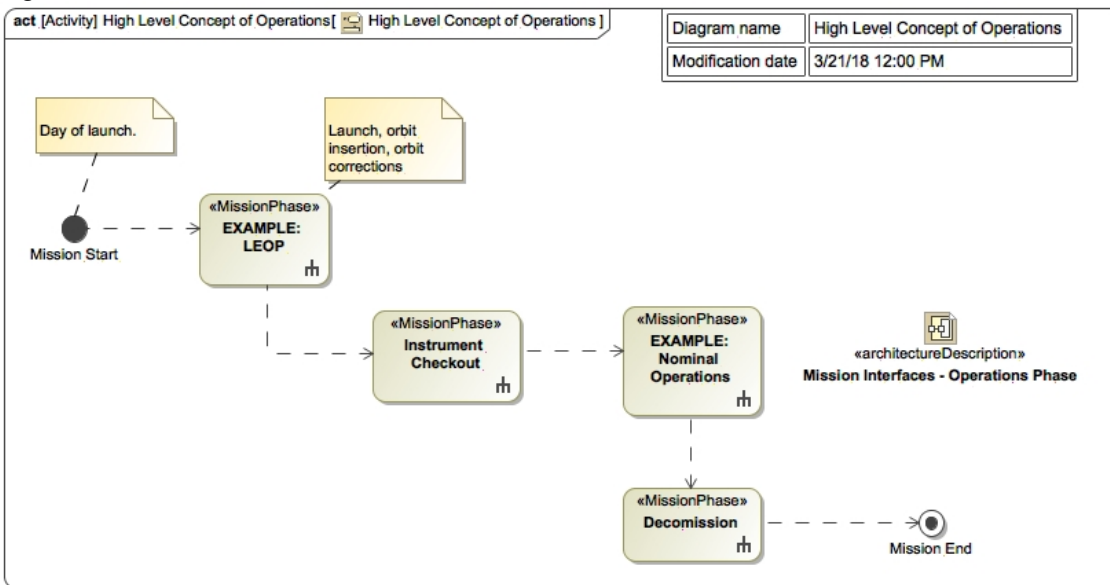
act [Activity] High Level Concept of Operations[ High Level Concept of Operations ]

| Diagram name | High Level Concept of Operations |
|---|---|
| Modification date | 3/21/18 12:00 PM |

Day of launch.

Launch, orbit insertion, orbit corrections

Mission Start

«MissionPhase» EXAMPLE: LEOP

«MissionPhase» Instrument Checkout

«MissionPhase» EXAMPLE: Nominal Operations

«architectureDescription» Mission Interfaces - Operations Phase

«MissionPhase» Decomission

Mission End